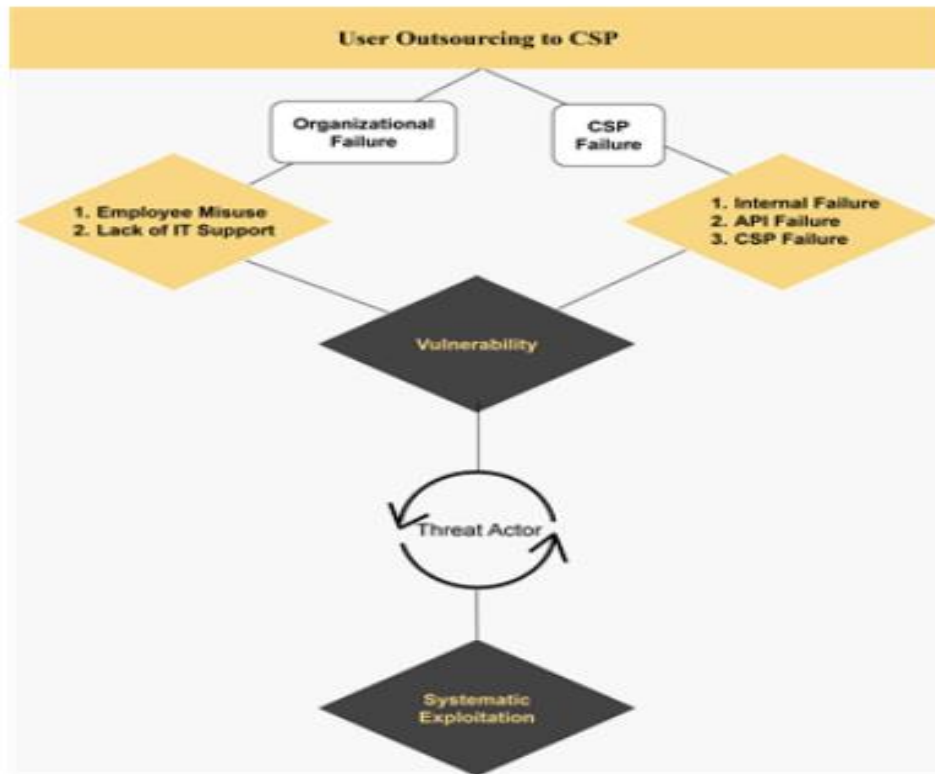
User Outsourcing to CSP

Organizational Failure

CSP Failure

1. Employee Misuse
2. Lack of IT Support

1. Internal Failure
2. API Failure
3. CSP Failure

Vulnerability

Threat Actor

Systematic Exploitation